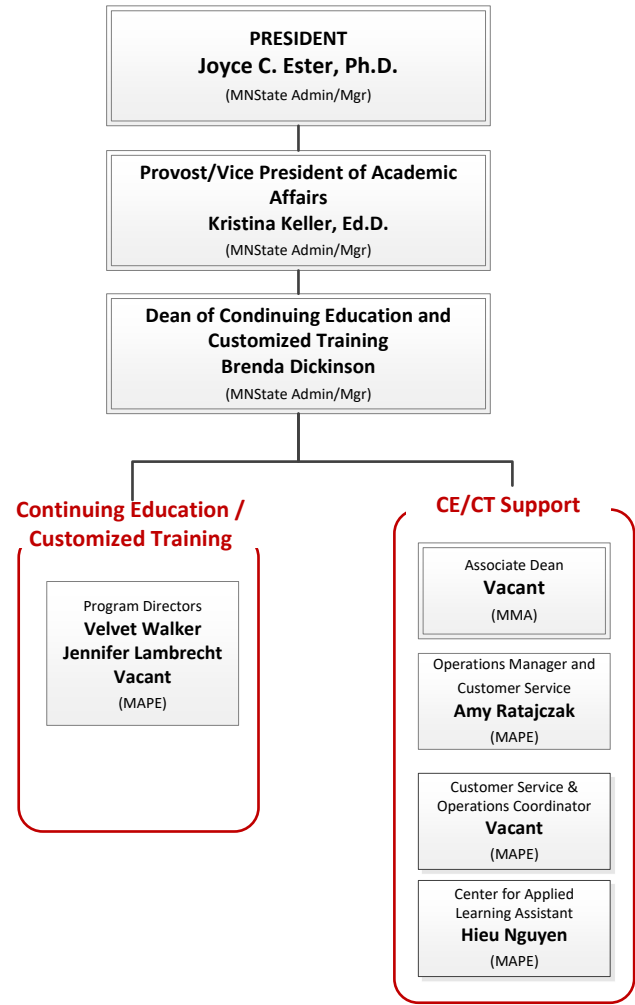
PRESIDENT
Joyce C. Ester, Ph.D.
(MNState Admin/Mgr)

Provost/Vice President of Academic Affairs
Kristina Keller, Ed.D.
(MNState Admin/Mgr)

Dean of Condinuing Education and Customized Training
Brenda Dickinson
(MNState Admin/Mgr)

Continuing Education / Customized Training

Program Directors
Velvet Walker
Jennifer Lambrecht
Vacant
(MAPE)

CE/CT Support

Associate Dean
Vacant
(MMA)

Operations Manager and Customer Service
Amy Ratajczak
(MAPE)

Customer Service & Operations Coordinator
Vacant
(MAPE)

Center for Applied Learning Assistant
Hieu Nguyen
(MAPE)